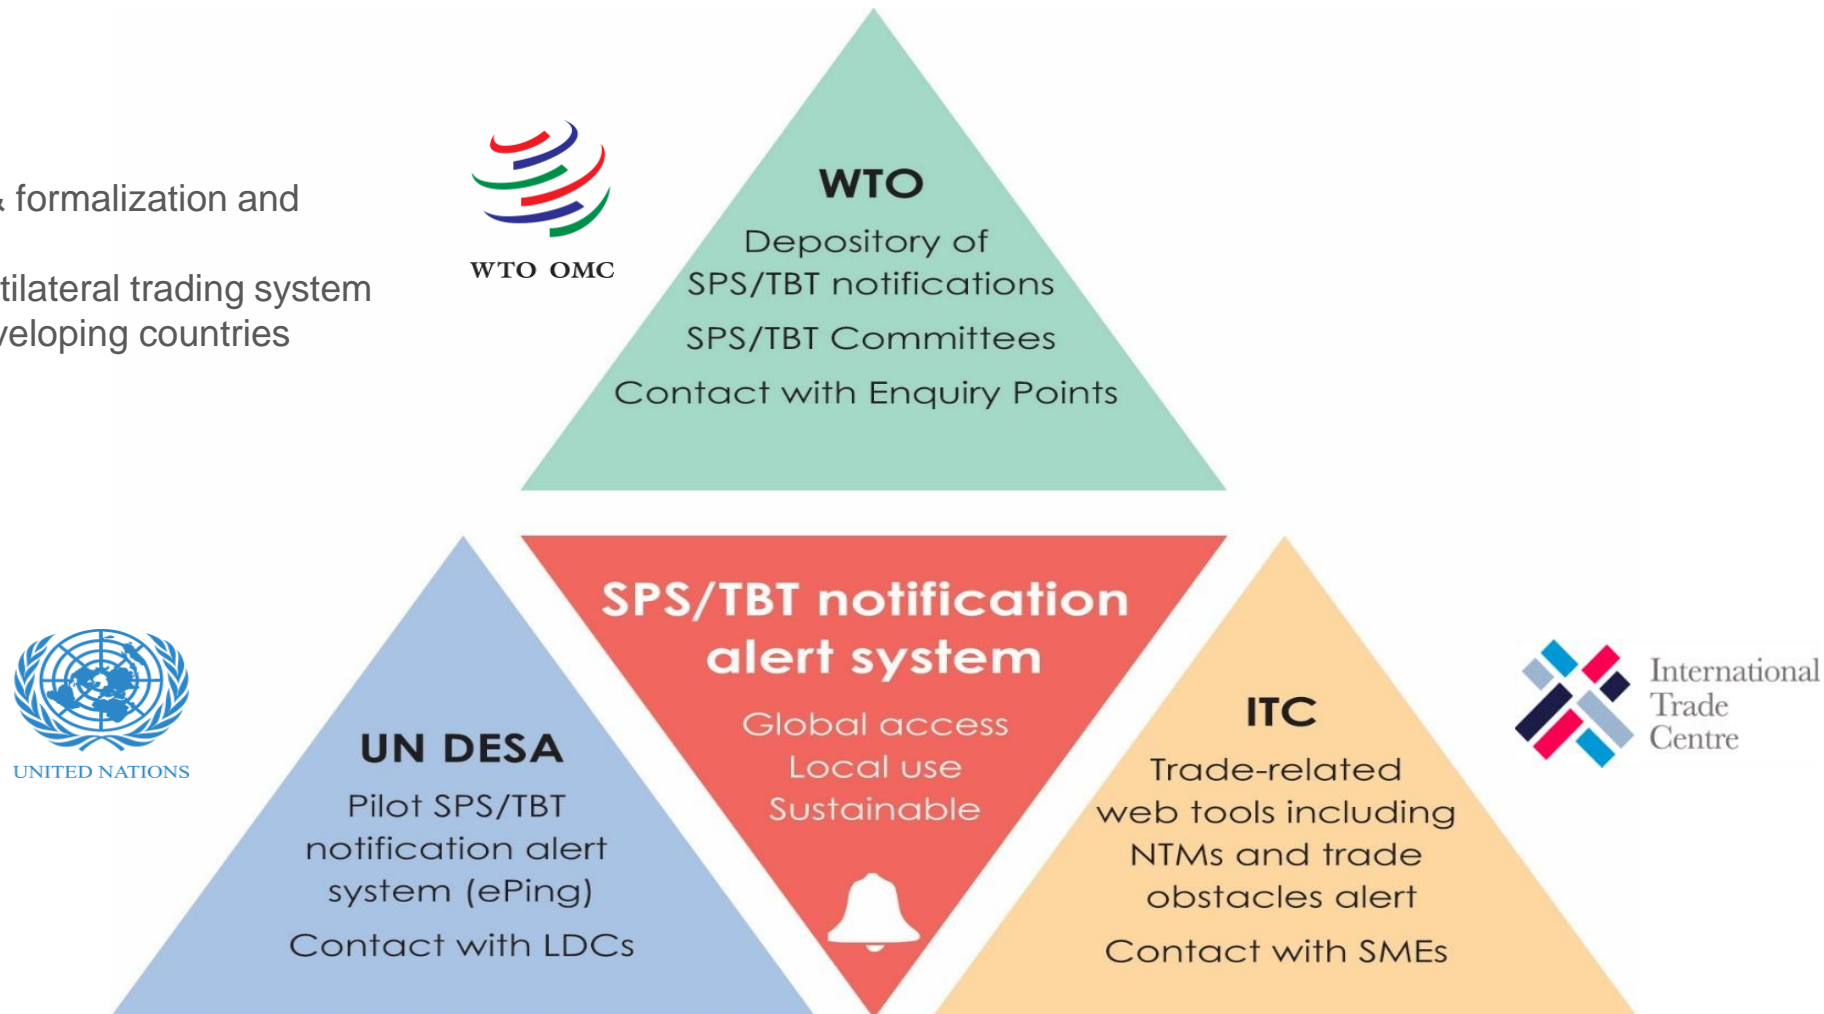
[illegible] formalization and

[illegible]tilateral trading system
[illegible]veloping countries

WTO OMC

WTO

Depository of SPS/TBT notifications

SPS/TBT Committees

Contact with Enquiry Points

UNITED NATIONS

SPS/TBT notification alert system

Global access
Local use
Sustainable

UN DESA

Pilot SPS/TBT notification alert system (ePing)

Contact with LDCs

ITC

Trade-related web tools including NTMs and trade obstacles alert

Contact with SMEs

International Trade Centre